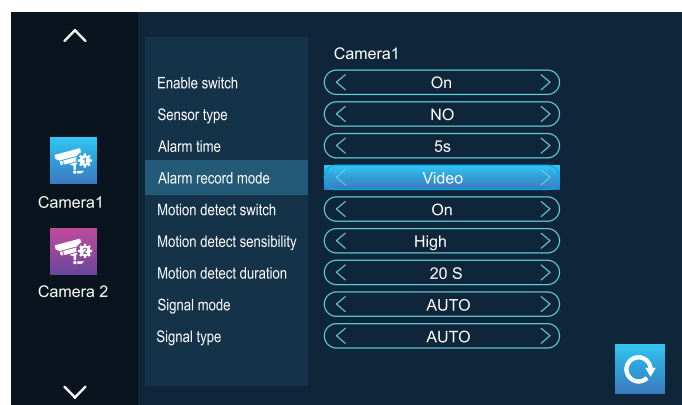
Camera1

Camera 2

Camera1

| | |
|---|---|
| Enable switch | On |
| Sensor type | NO |
| Alarm time | 5s |
| Alarm record mode | Video |
| Motion detect switch | On |
| Motion detect sensibility | High |
| Motion detect duration | 20 S |
| Signal mode | AUTO |
| Signal type | AUTO |